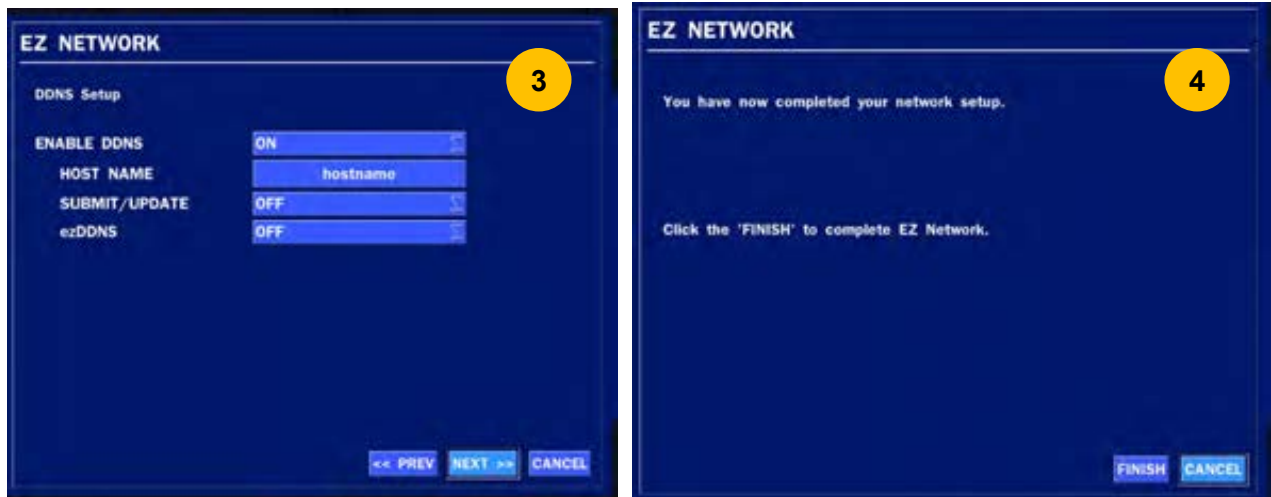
EZ NETWORK

3

DDNS Setup

ENABLE DDNS ON

HOST NAME hostname

SUBMIT/UPDATE OFF

ezDDNS OFF

<< PREV NEXT >> CANCEL

EZ NETWORK

4

You have now completed your network setup.

Click the 'FINISH' to complete EZ Network.

FINISH CANCEL